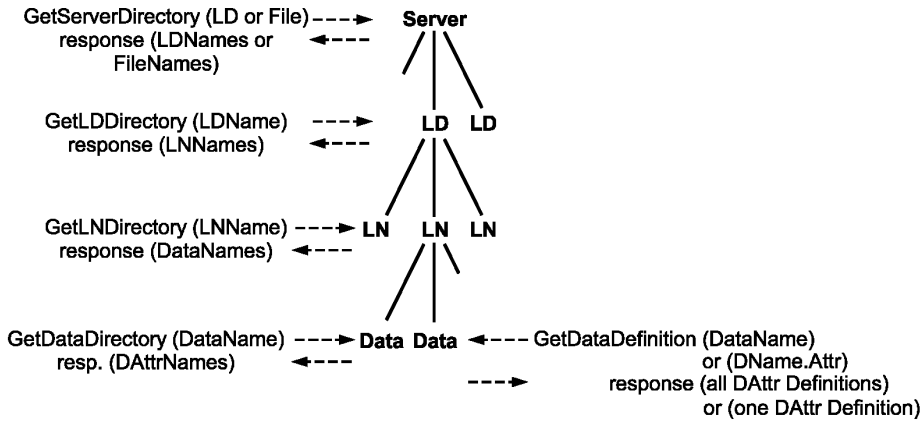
GetServerDirectory (LD or File)
response (LDNames or FileNames)

Server

GetLDDirectory (LDName)
response (LNNames)

LD LD

GetLNDirectory (LNName)
response (DataNames)

LN LN LN

GetDataDirectory (DataName)
resp. (DAttrNames)

Data Data

GetDataDefinition (DataName)
or (DName.Attr)
response (all DAttr Definitions)
or (one DAttr Definition)